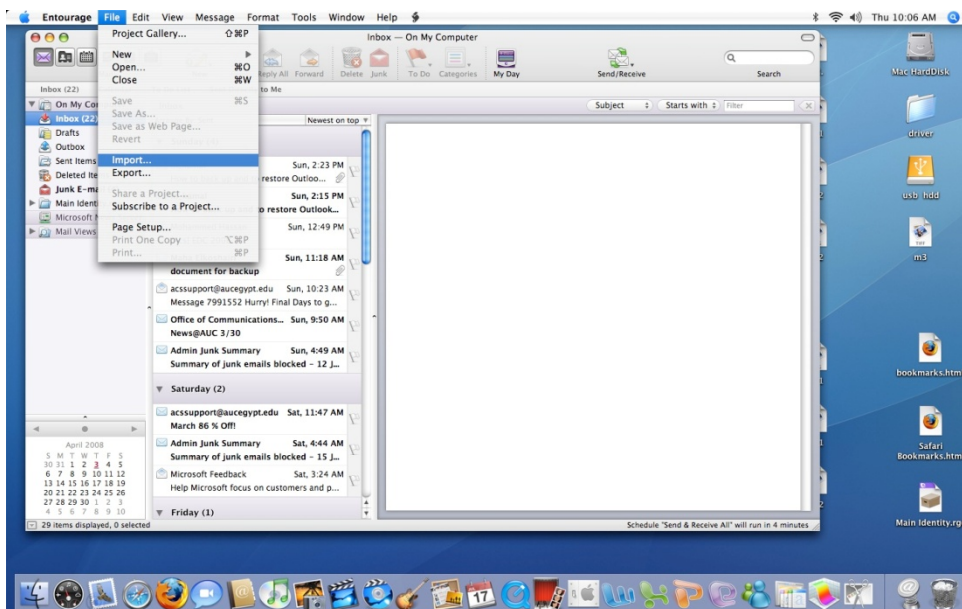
Entourage File Edit View Message Format Tools Window Help
Thu 10:06 AM

Project Gallery... ⇧⌘P
New ▸
Open... ⌘O
Close ⌘W
Save ⌘S
Save As...
Save as Web Page...
Revert
Import...
Export...
Share a Project...
Subscribe to a Project...
Page Setup...
Print One Copy ⌥⌘P
Print... ⌘P

Inbox — On My Computer
Reply All Forward Delete Junk To Do Categories My Day Send/Receive Search
Inbox (22)
to Me
On My Co
Inbox (22)
Drafts
Outbox
Sent Items
Deleted Ite
Junk E-ma
Main Identi
Microsoft
Mail Views

Newest on top
Subject Starts with Filter

Sun, 2:23 PM
restore Outloo...
Sun, 2:15 PM
o restore Outlook...
Sun, 12:49 PM
Sun, 11:18 AM
document for backup
acssupport@aucegypt.edu Sun, 10:23 AM
Message 7991552 Hurry! Final Days to g...
Office of Communications... Sun, 9:50 AM
News@AUC 3/30
Admin Junk Summary Sun, 4:49 AM
Summary of junk emails blocked – 12 J...
Saturday (2)
acssupport@aucegypt.edu Sat, 11:47 AM
March 86 % Off!
Admin Junk Summary Sat, 4:44 AM
Summary of junk emails blocked – 15 J...
Microsoft Feedback Sat, 3:24 AM
Help Microsoft focus on customers and p...
Friday (1)

April 2008
S M T W T F S
30 31 1 2 3 4 5
6 7 8 9 10 11 12
13 14 15 16 17 18 19
20 21 22 23 24 25 26
27 28 29 30 1 2 3
4 5 6 7 8 9 10

29 items displayed, 0 selected
Schedule "Send & Receive All" will run in 4 minutes

Mac HardDisk
driver
usb hdd
m3
bookmarks.htm
Safari Bookmarks.htm
Main Identity.rg